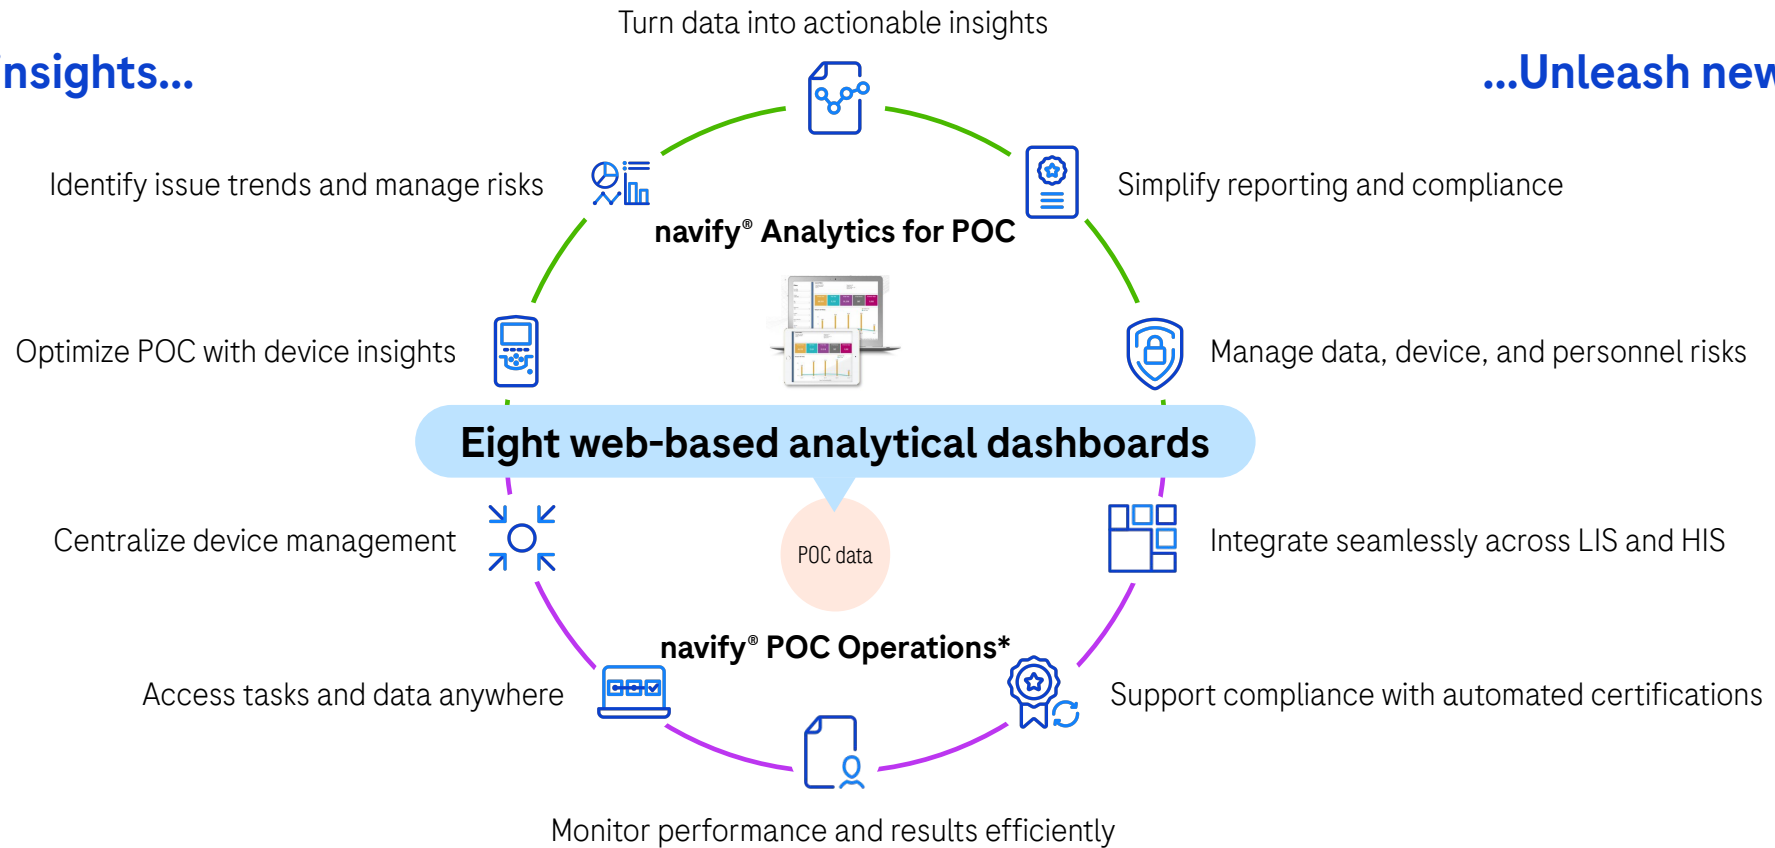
nsights...

...Unleash new

Turn data into actionable insights

Identify issue trends and manage risks

Simplify reporting and compliance

navify® Analytics for POC

Optimize POC with device insights

Manage data, device, and personnel risks

Eight web-based analytical dashboards

Centralize device management

POC data

Integrate seamlessly across LIS and HIS

navify® POC Operations*

Access tasks and data anywhere

Support compliance with automated certifications

Monitor performance and results efficiently